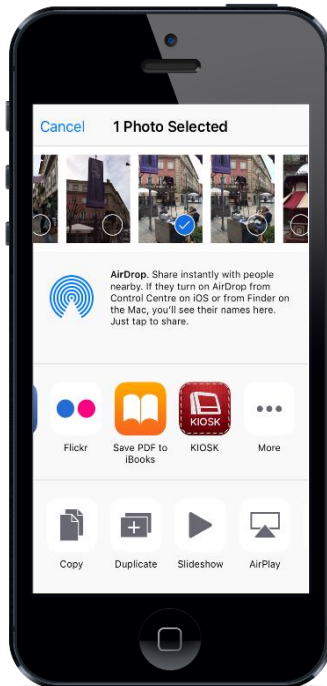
Cancel 1 Photo Selected

AirDrop. Share instantly with people nearby. If they turn on AirDrop from Control Centre on iOS or from Finder on the Mac, you'll see their names here. Just tap to share.

Flickr
Save PDF to iBooks
KIOSK
KIOSK
More

Copy
Duplicate
Slideshow
AirPlay